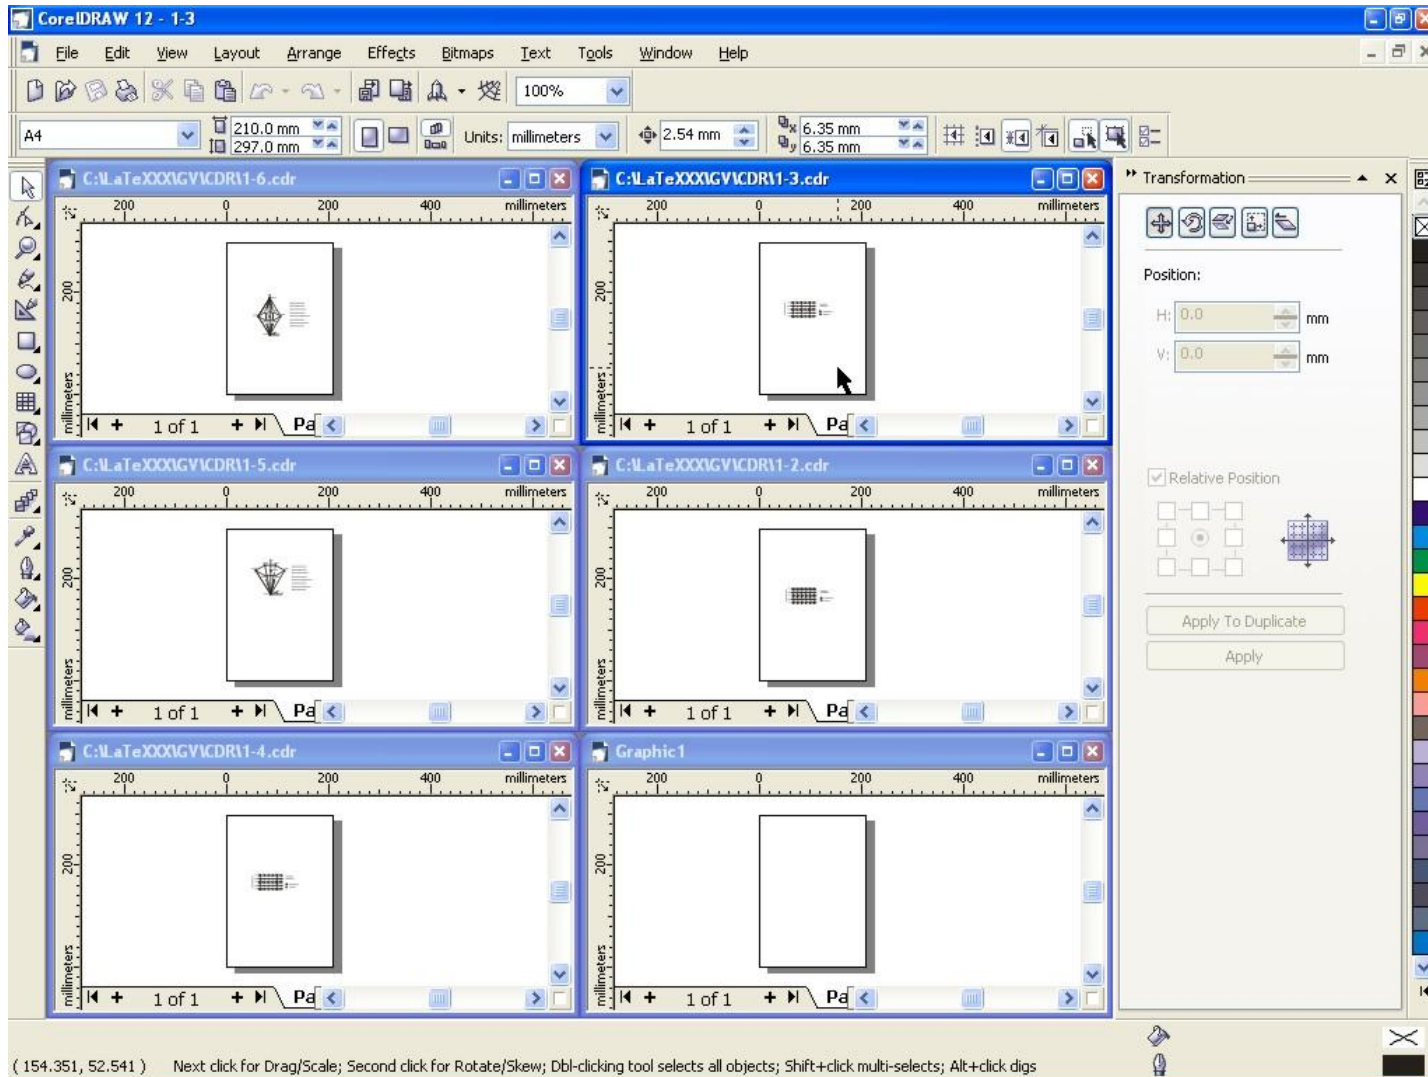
CorelDRAW 12 - 1-3

File Edit View Layout Arrange Effects Bitmaps Text Tools Window Help

100%

A4
210.0 mm
297.0 mm
Units: millimeters
2.54 mm
6.35 mm
6.35 mm

C:\LaTeXXX\GV\CDR\1-6.cdr
200 0 200 400 millimeters
200
millimeters
1 of 1
Pa

C:\LaTeXXX\GV\CDR\1-3.cdr
200 0 200 400 millimeters
200
millimeters
1 of 1
Pa

C:\LaTeXXX\GV\CDR\1-5.cdr
200 0 200 400 millimeters
200
millimeters
1 of 1
Pa

C:\LaTeXXX\GV\CDR\1-2.cdr
200 0 200 400 millimeters
200
millimeters
1 of 1
Pa

C:\LaTeXXX\GV\CDR\1-4.cdr
200 0 200 400 millimeters
200
millimeters
1 of 1
Pa

Graphic1
200 0 200 400 millimeters
200
millimeters
1 of 1
Pa

Transformation

Position:
H: 0.0 mm
V: 0.0 mm

Relative Position

Apply To Duplicate
Apply

( 154.351, 52.541 ) Next click for Drag/Scale; Second click for Rotate/Skew; Dbl-clicking tool selects all objects; Shift+click multi-selects; Alt+click digs